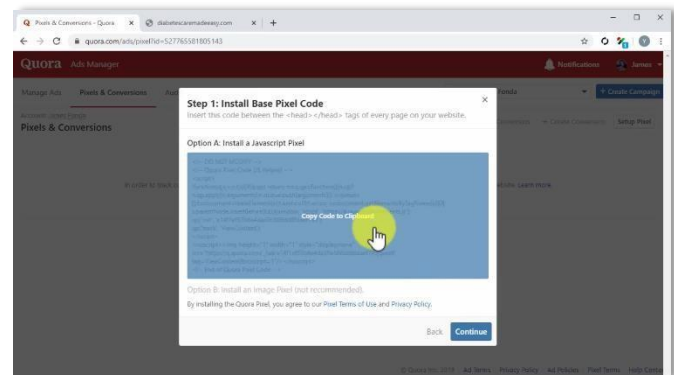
Pixels & Conversions - Quora
diabetescaremadeeasy.com
quora.com/ads/pixel?id=527765581805143

Quora Ads Manager
Notifications
James
Manage Ads
Pixels & Conversions
Pixels & Conversions
+ Create Campaign
Setup Pixel
In order to track
Learn more

Step 1: Install Base Pixel Code
Insert this code between the <head></head> tags of every page on your website.

Option A: Install a Javascript Pixel

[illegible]

Copy Code to Clipboard

Option B: Install an Image Pixel (not recommended)

By installing the Quora Pixel, you agree to our Pixel Terms of Use and Privacy Policy.

Back
Continue

© Quora Inc. 2019
Ad Terms
Privacy Policy
Ad Policies
Pixel Terms
Help Center